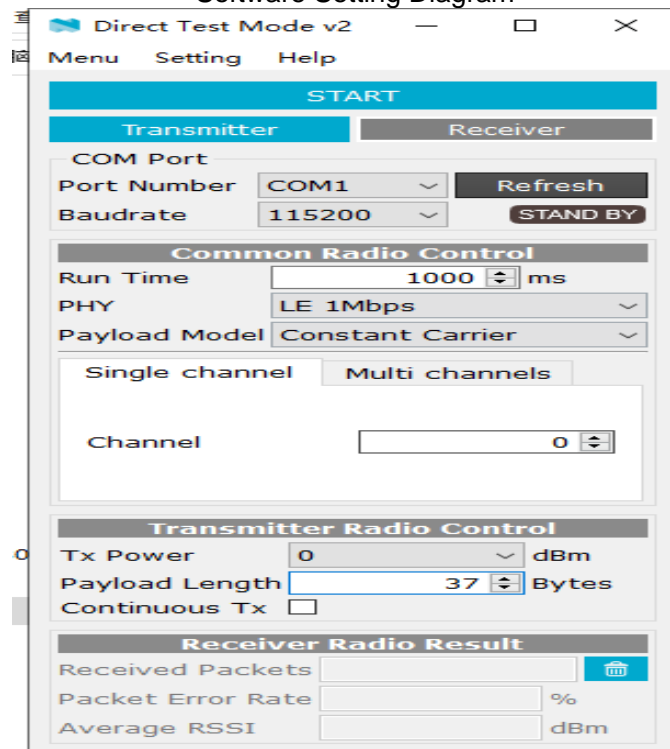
Software Setting Diagram

Direct Test Mode v2

Menu Setting Help

START

Transmitter | Receiver

COM Port
Port Number COM1 Refresh
Baudrate 115200 STAND BY

Common Radio Control
Run Time 1000 ms
PHY LE 1Mbps
Payload Model Constant Carrier

Single channel | Multi channels

Channel 0

Transmitter Radio Control
Tx Power 0 dBm
Payload Length 37 Bytes
Continuous Tx

Receiver Radio Result
Received Packets
Packet Error Rate %
Average RSSI dBm